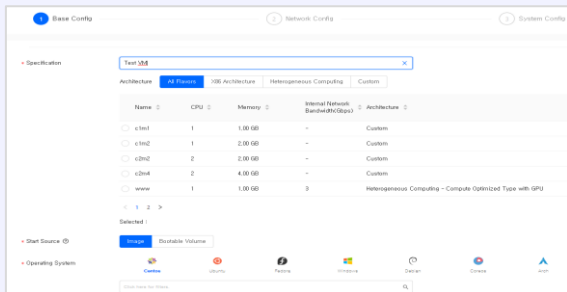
1 Base Config

2 Network Config

3 System Config

* Specification

Test VM

Architecture All Flavors X86 Architecture Heterogeneous Computing Custom

| Name | CPU | Memory | Internal Network Bandwidth(Gbps) | Architecture |
|---|---|---|---|---|
| c1m1 | 1 | 1.00 GB | - | Custom |
| c1m2 | 1 | 2.00 GB | - | Custom |
| c2m2 | 2 | 2.00 GB | - | Custom |
| c2m4 | 2 | 4.00 GB | - | Custom |
| www | 1 | 1.00 GB | 3 | Heterogeneous Computing - Compute Optimized Type with GPU |

< 1 2 >

Selected :

* Start Source

Image Bootable Volume

* Operating System

Centos Ubuntu Fedora Windows Debian Others Arch

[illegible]